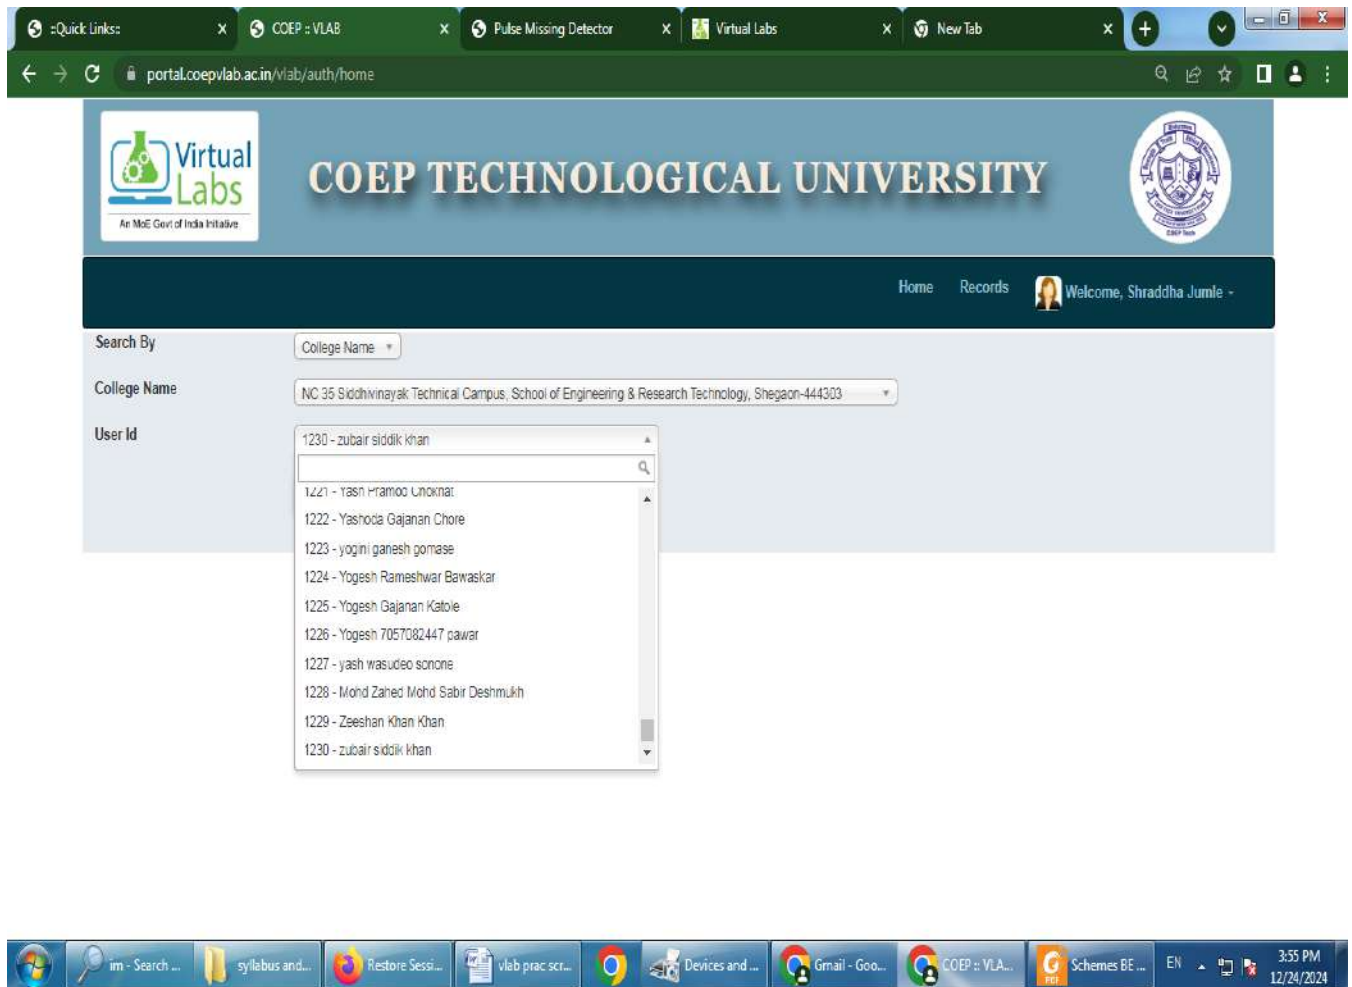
:Quick Links: ×
COEP :: VLAB ×
Pulse Missing Detector ×
Virtual Labs ×
New Tab ×

portal.coepvlab.ac.in/vlab/auth/home

Virtual Labs
An MoE Govt of India Initiative

COEP TECHNOLOGICAL UNIVERSITY

Home Records Welcome, Shraddha Jumle

Search By College Name

College Name NC 35 Siddhivinayak Technical Campus, School of Engineering & Research Technology, Shegaon-444303

User Id 1230 - zubair siddik khan

1221 - Yash Pramod Choknat
1222 - Yashoda Gajanan Chore
1223 - yogini ganesh gomase
1224 - Yogesh Rameshwar Bawaskar
1225 - Yogesh Gajanan Katole
1226 - Yogesh 7057082447 pawar
1227 - yash wasudeo sonone
1228 - Mohd Zahed Mohd Sabir Deshmukh
1229 - Zeeshan Khan Khan
1230 - zubair siddik khan

im - Search ... syllabus and... Restore Sessi... vlab prac scr... Devices and ... Gmail - Goo... COEP :: VLA... Schemes BE ... EN 3:55 PM 12/24/2024